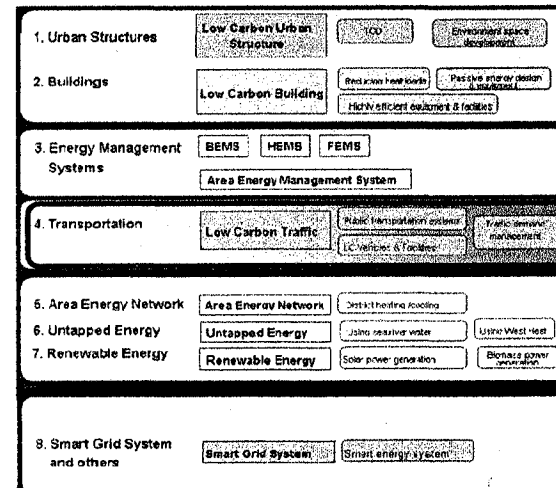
1. Urban Structures

Low Carbon Urban Structure

TOD

Environment space development

2. Buildings

Low Carbon Building

Reduction heat loads

Passive energy design & equipment

Highly efficient equipment & facilities

3. Energy Management Systems

BEMS

HEMS

FEMS

Area Energy Management System

4. Transportation

Low Carbon Traffic

Public transportation system

Traffic demand management

EC Vehicles & Facilities

5. Area Energy Network

6. Untapped Energy

7. Renewable Energy

Area Energy Network

District heating /cooling

Untapped Energy

Using seawater water

Using West Heat

Renewable Energy

Solar power generation

Biomass power generation

8. Smart Grid System and others

Smart Grid System

Smart energy system